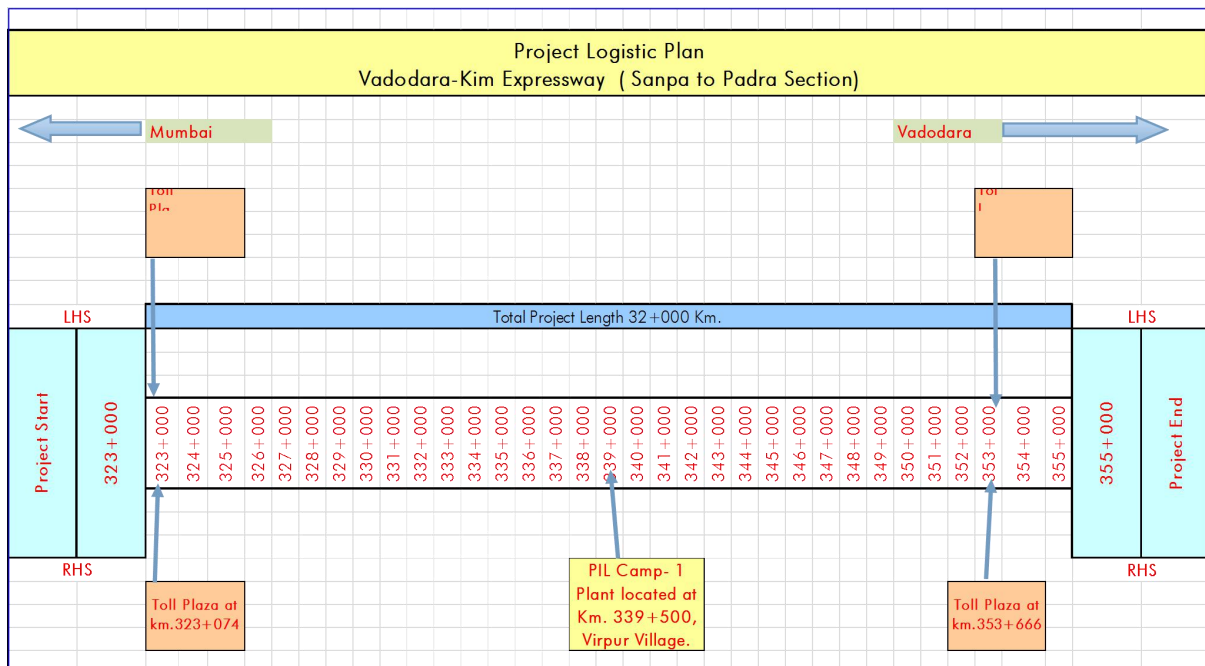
Project Logistic Plan
Vadodara-Kim Expressway ( Sanpa to Padra Section)

Mumbai

Vadodara

Toll Pla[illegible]

Tol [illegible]

LHS

Total Project Length 32+000 Km.

LHS

Project Start

323+000

323+000 324+000 325+000 326+000 327+000 328+000 329+000 330+000 331+000 332+000 333+000 334+000 335+000 336+000 337+000 338+000 339+000 340+000 341+000 342+000 343+000 344+000 345+000 346+000 347+000 348+000 349+000 350+000 351+000 352+000 353+000 354+000 355+000

355+000

Project End

RHS

RHS

Toll Plaza at km.323+074

PIL Camp- 1 Plant located at Km. 339+500, Virpur Village.

Toll Plaza at km.353+666